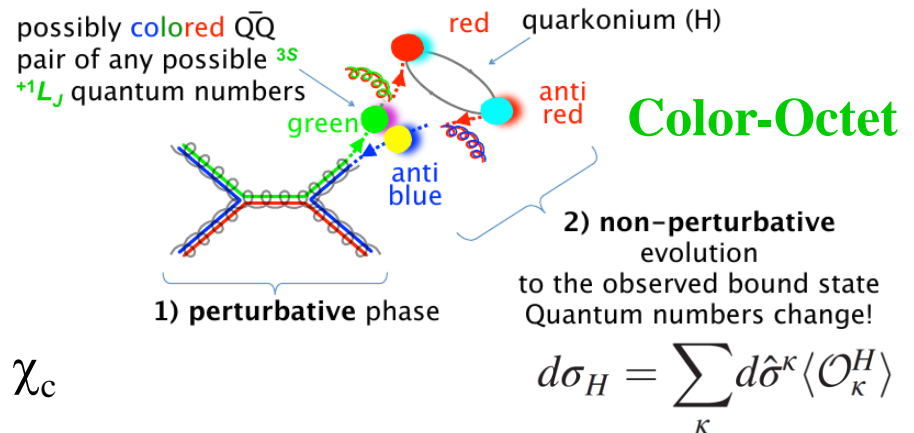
possibly colored $Q\bar{Q}$ pair of any possible $^{2S+1}L_J$ quantum numbers

red

quarkonium (H)

green

anti red

anti blue

Color-Octet

1) perturbative phase

2) non-perturbative evolution to the observed bound state Quantum numbers change!

$\chi_c$

$d\sigma_H = \sum_{\kappa} d\hat{\sigma}^{\kappa} \langle \mathcal{O}_{\kappa}^{H} \rangle$